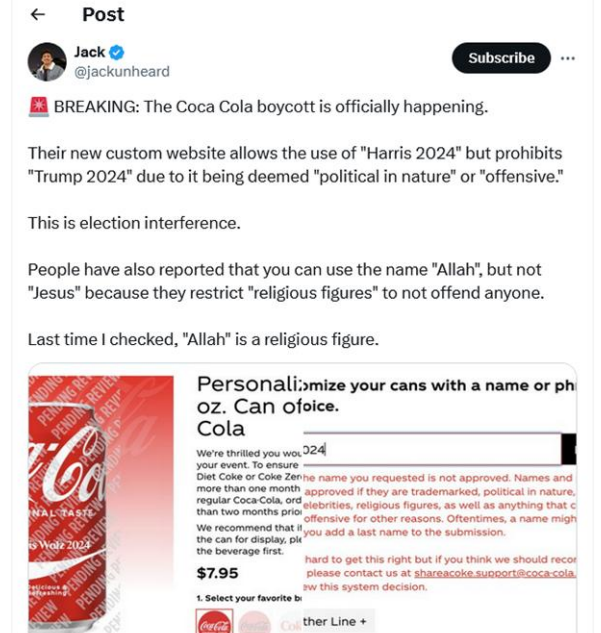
← Post

Jack
@jackunheard

Subscribe ···

🚨 BREAKING: The Coca Cola boycott is officially happening.

Their new custom website allows the use of "Harris 2024" but prohibits "Trump 2024" due to it being deemed "political in nature" or "offensive."

This is election interference.

People have also reported that you can use the name "Allah", but not "Jesus" because they restrict "religious figures" to not offend anyone.

Last time I checked, "Allah" is a religious figure.

Personali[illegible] oz. Can of Cola

omize your cans with a name or ph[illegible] oice.

We're thrilled you wou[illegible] your event. To ensure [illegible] Diet Coke or Coke Zer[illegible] more than one month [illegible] regular Coca-Cola, ord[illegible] than two months prio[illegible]

We recommend that i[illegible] the can for display, pl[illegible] the beverage first.

$7.95

1. Select your favorite b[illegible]

024

he name you requested is not approved. Names and approved if they are trademarked, political in nature, elebrities, religious figures, as well as anything that c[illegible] offensive for other reasons. Oftentimes, a name migh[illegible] you add a last name to the submission.

hard to get this right but if you think we should reco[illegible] please contact us at shareacoke.support@coca-cola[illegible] ew this system decision.

ther Line +

PENDING REVIEW
Coca-Cola
NAL TASTE
is Walz 2024
elicious & efreshing